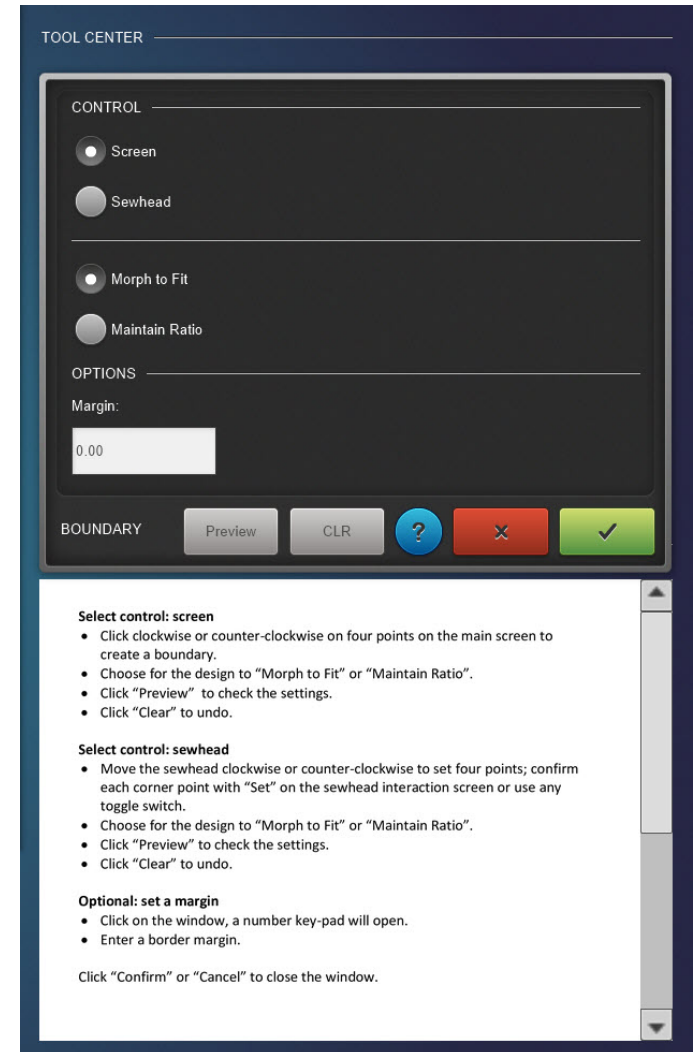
TOOL CENTER

CONTROL

Screen

Sewhead

Morph to Fit

Maintain Ratio

OPTIONS

Margin:

0.00

BOUNDARY

Preview

CLR

?

×

✓

**Select control: screen**
- Click clockwise or counter-clockwise on four points on the main screen to create a boundary.
- Choose for the design to “Morph to Fit” or “Maintain Ratio”.
- Click “Preview” to check the settings.
- Click “Clear” to undo.

**Select control: sewhead**
- Move the sewhead clockwise or counter-clockwise to set four points; confirm each corner point with “Set” on the sewhead interaction screen or use any toggle switch.
- Choose for the design to “Morph to Fit” or “Maintain Ratio”.
- Click “Preview” to check the settings.
- Click “Clear” to undo.

**Optional: set a margin**
- Click on the window, a number key-pad will open.
- Enter a border margin.

Click “Confirm” or “Cancel” to close the window.